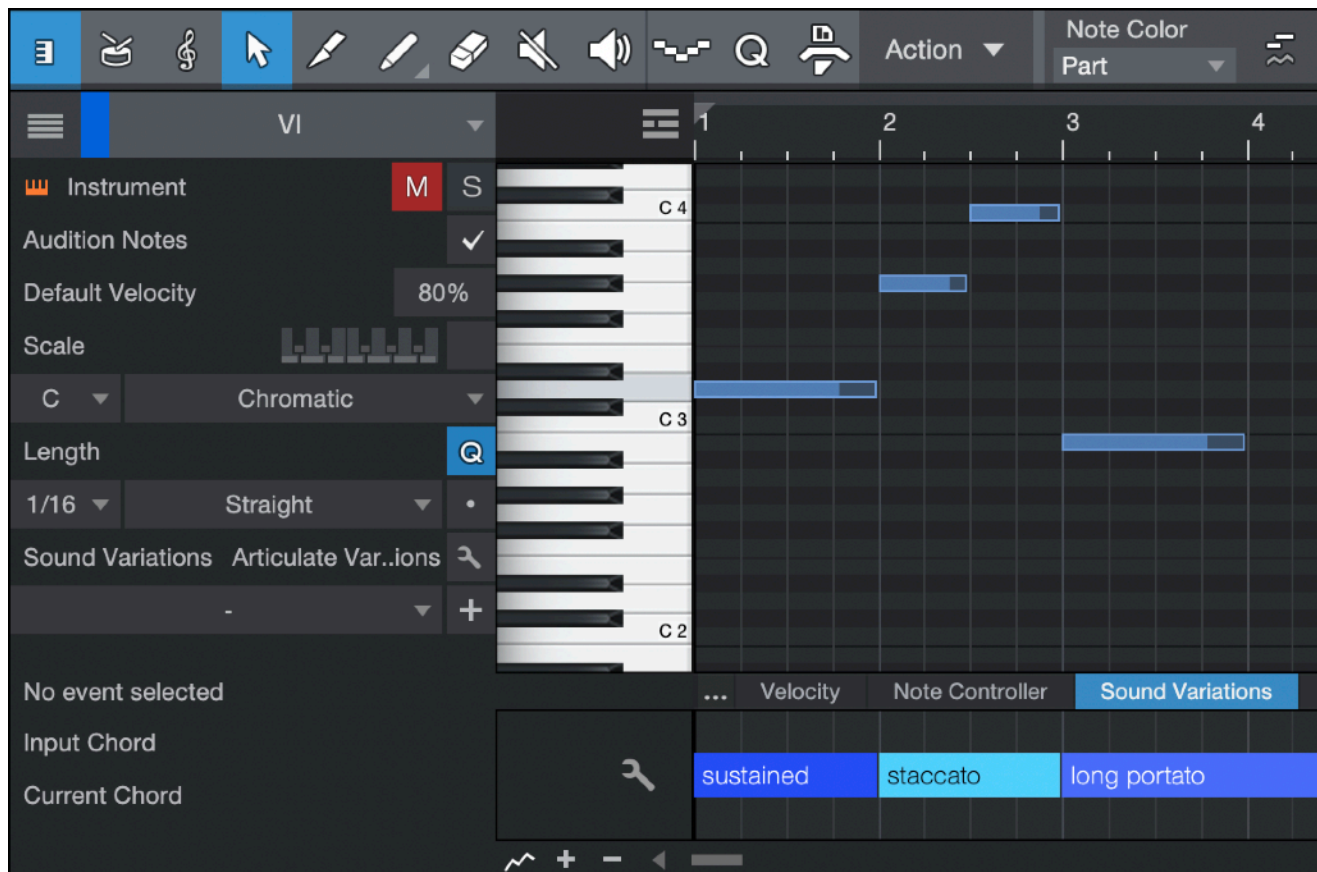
Action
Note Color
Part

VI

Instrument M S
Audition Notes ✓
Default Velocity 80%
Scale
C Chromatic
Length Q
1/16 Straight •
Sound Variations Articulate Var..ions
- +

No event selected
Input Chord
Current Chord

1 2 3 4
C 4
C 3
C 2

... Velocity Note Controller Sound Variations

sustained staccato long portato

+ −